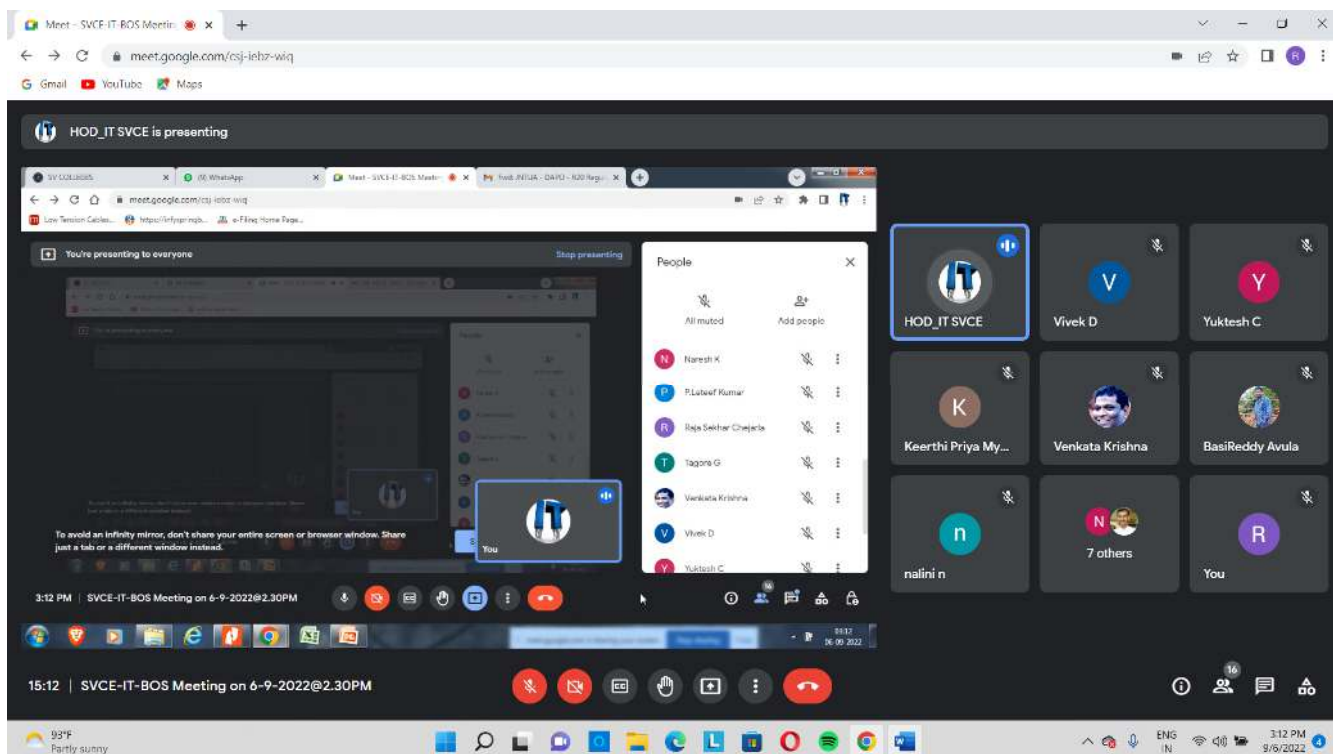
Meet - SVCE-IT-BOS Meetin

meet.google.com/csj-iebz-wiq

Gmail YouTube Maps

HOD_IT SVCE is presenting

SV COLLEGES (9) WhatsApp Meet - SVCE-IT-BOS Meetin Fwd: JNTUA - DAPO - R20 Regu

meet.google.com/csj-iebz-wiq

Low Tension Cables... https://infyspringb... e-Filing Home Page...

You're presenting to everyone

Stop presenting

People

All muted

Add people

Naresh K

P.Lateef Kumar

Raja Sekhar Chejarla

Tagore G

Venkata Krishna

Vivek D

Yuktesh C

To avoid an infinity mirror, don't share your entire screen or browser window. Share just a tab or a different window instead.

You

3:12 PM | SVCE-IT-BOS Meeting on 6-9-2022@2.30PM

16

15:12
06-09-2022

HOD_IT SVCE

Vivek D

Yuktesh C

Keerthi Priya My...

Venkata Krishna

BasiReddy Avula

nalini n

7 others

You

15:12 | SVCE-IT-BOS Meeting on 6-9-2022@2.30PM

16

93°F
Partly sunny

ENG
IN

3:12 PM
9/6/2022